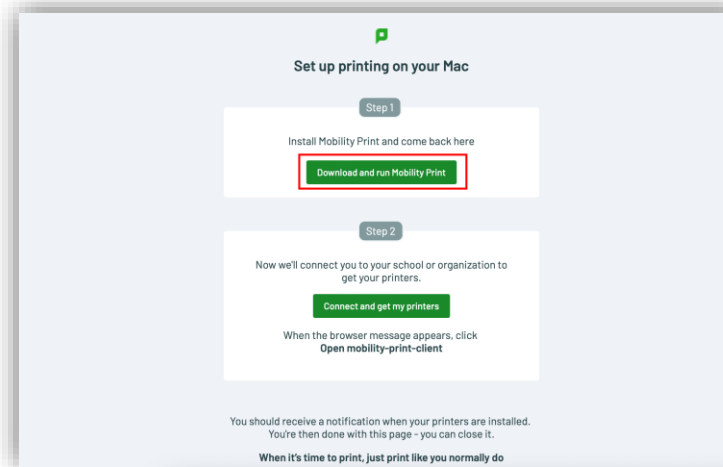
Set up printing on your Mac

Step 1

Install Mobility Print and come back here

Download and run Mobility Print

Step 2

Now we'll connect you to your school or organization to get your printers.

Connect and get my printers

When the browser message appears, click
Open mobility-print-client

You should receive a notification when your printers are installed. You're then done with this page - you can close it.

When it's time to print, just print like you normally do